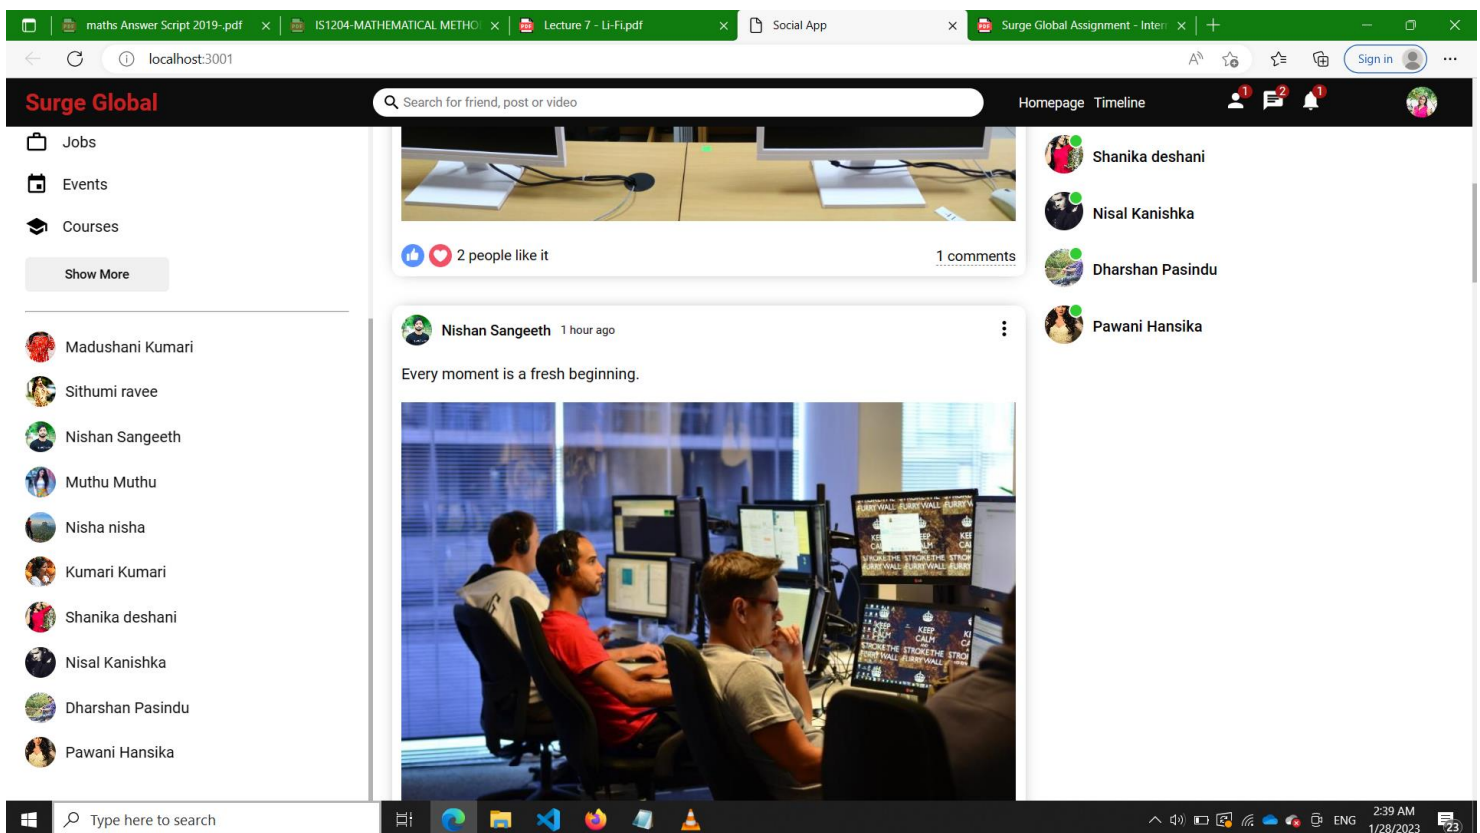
maths Answer Script 2019-.pdf ×
IS1204-MATHEMATICAL METHO ×
Lecture 7 - Li-Fi.pdf ×
Social App ×
Surge Global Assignment - Inter ×
+

localhost:3001
Sign in

Surge Global
Search for friend, post or video
Homepage Timeline
1 2 1

Jobs
Events
Courses
Show More

Madushani Kumari
Sithumi ravee
Nishan Sangeeth
Muthu Muthu
Nisha nisha
Kumari Kumari
Shanika deshani
Nisal Kanishka
Dharshan Pasindu
Pawani Hansika

2 people like it
1 comments

Nishan Sangeeth 1 hour ago
Every moment is a fresh beginning.

KEEP CALM
FURRY WALL FURRY WALL
STROKE THE STROKE THE

Shanika deshani
Nisal Kanishka
Dharshan Pasindu
Pawani Hansika

Type here to search
ENG 2:39 AM 1/28/2023 23